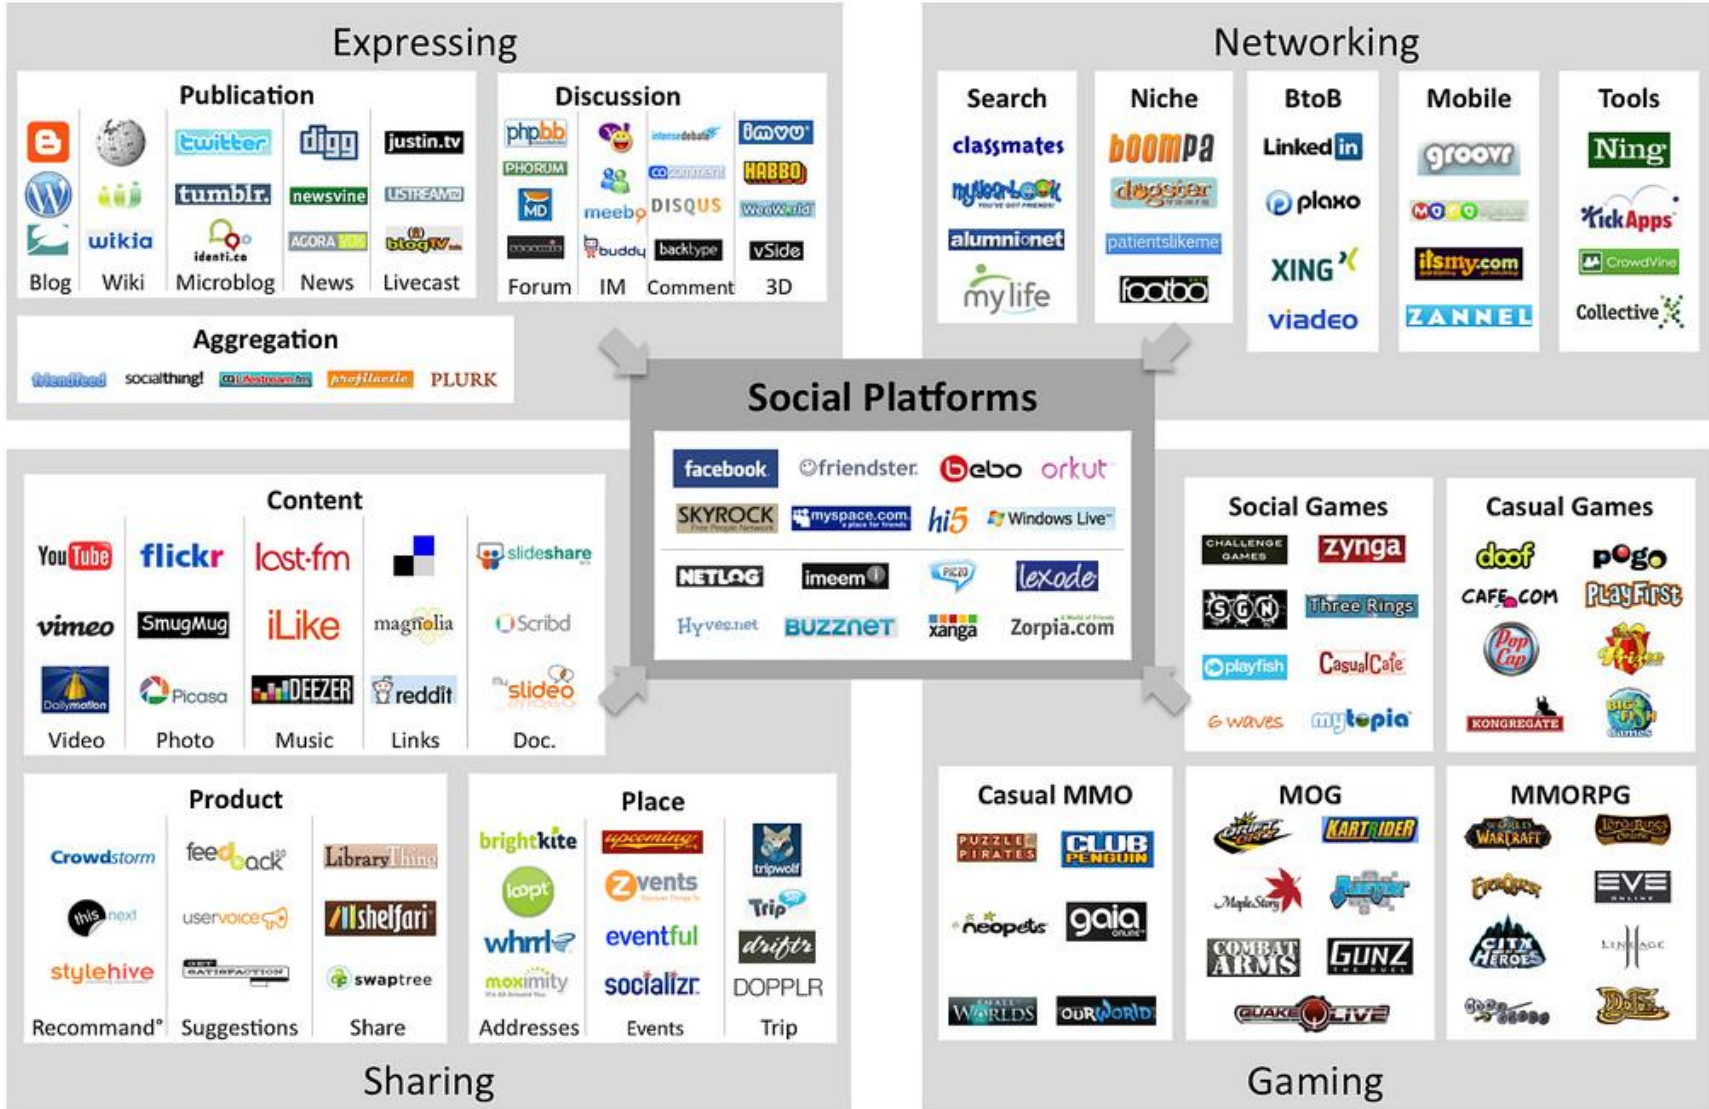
Expressing

Publication

Blog Wiki Microblog News Livecast

twitter digg justin.tv
wikia tumblr. newsvine USTREAM
identi.ca AGORA blogTV

Discussion

phpbb PHORUM MD meebo buddy DISQUS backtype imvu HABBO vSide

Forum IM Comment 3D

Aggregation

friendfeed socialthing! profilactic PLURK

Networking

Search
classmates
myYearbook
alumni.net
mylife

Niche
boompa
dogster
patientslikeme
footbo

BtoB
LinkedIn
plaxo
XING
viadeo

Mobile
groovr
itsmy.com
ZANNEL

Tools
Ning
KickApps
CrowdVine
Collective

Social Platforms

facebook friendster bebo orkut
SKYROCK myspace.com hi5 Windows Live
NETLOG imeem lexode
Hyves.net BUZZNET xanga Zorpia.com

Content

YouTube flickr last.fm slideshare
vimeo SmugMug iLike magnolia Scribd
Dailymotion Picasa DEEZER reddit slideo

Video Photo Music Links Doc.

Product

Crowdstorm feedback LibraryThing
this next uservoice shelfari
stylehive GET SATISFACTION swaptree

Recommand° Suggestions Share

Place

brightkite upcoming Zvents tripwolf
loopt Trip
whrrl eventful dopplr
moximity socializr DOPPLR

Addresses Events Trip

Sharing

Social Games

CHALLENGE GAMES zynga
SGN Three Rings
playfish CasualCafe
6 waves mytopia

Casual Games

doof pogo
CAFE.COM PlayFirst
Pop Cap
KONGREGATE
BIG FISH Games

Casual MMO

PUZZLE PIRATES CLUB PENGUIN
neopets gaia online
WORLDS OURWORLD

MOG

KARTRIDER
MapleStory
COMBAT ARMS GUNZ
QUAKE LIVE

MMORPG

WARCRAFT
EverQuest EVE ONLINE
CITY OF HEROES LINEAGE

Gaming